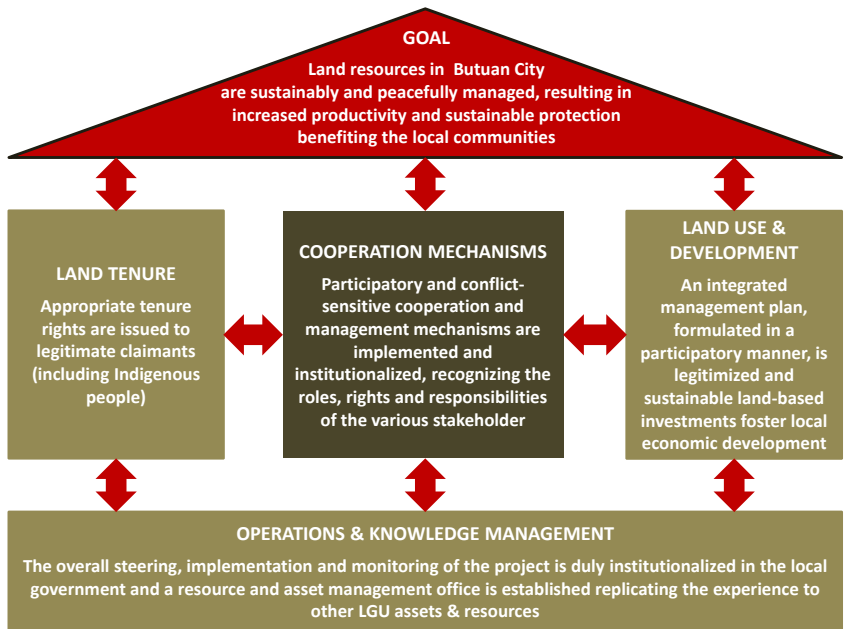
GOAL

Land resources in Butuan City are sustainably and peacefully managed, resulting in increased productivity and sustainable protection benefiting the local communities

LAND TENURE

Appropriate tenure rights are issued to legitimate claimants (including Indigenous people)

COOPERATION MECHANISMS

Participatory and conflict-sensitive cooperation and management mechanisms are implemented and institutionalized, recognizing the roles, rights and responsibilities of the various stakeholder

LAND USE & DEVELOPMENT

An integrated management plan, formulated in a participatory manner, is legitimized and sustainable land-based investments foster local economic development

OPERATIONS & KNOWLEDGE MANAGEMENT

The overall steering, implementation and monitoring of the project is duly institutionalized in the local government and a resource and asset management office is established replicating the experience to other LGU assets & resources